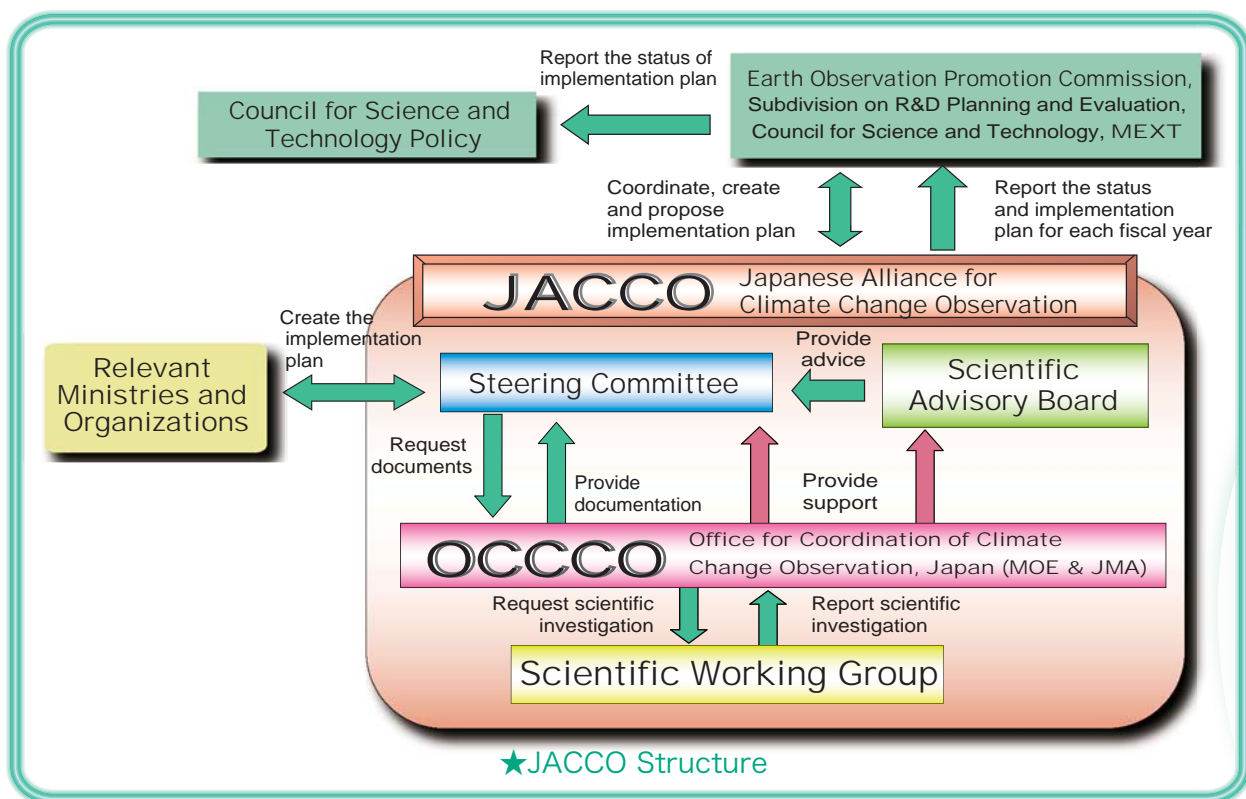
Report the status of implementation plan

Council for Science and Technology Policy

Earth Observation Promotion Commission, Subdivision on R&D Planning and Evaluation, Council for Science and Technology, MEXT

Coordinate, create and propose implementation plan

Report the status and implementation plan for each fiscal year

JACCO Japanese Alliance for Climate Change Observation

Create the implementation plan

Relevant Ministries and Organizations

Steering Committee

Provide advice

Scientific Advisory Board

Request documents

Provide documentation

Provide support

OCCCO Office for Coordination of Climate Change Observation, Japan (MOE & JMA)

Request scientific investigation

Report scientific investigation

Scientific Working Group

★JACCO Structure